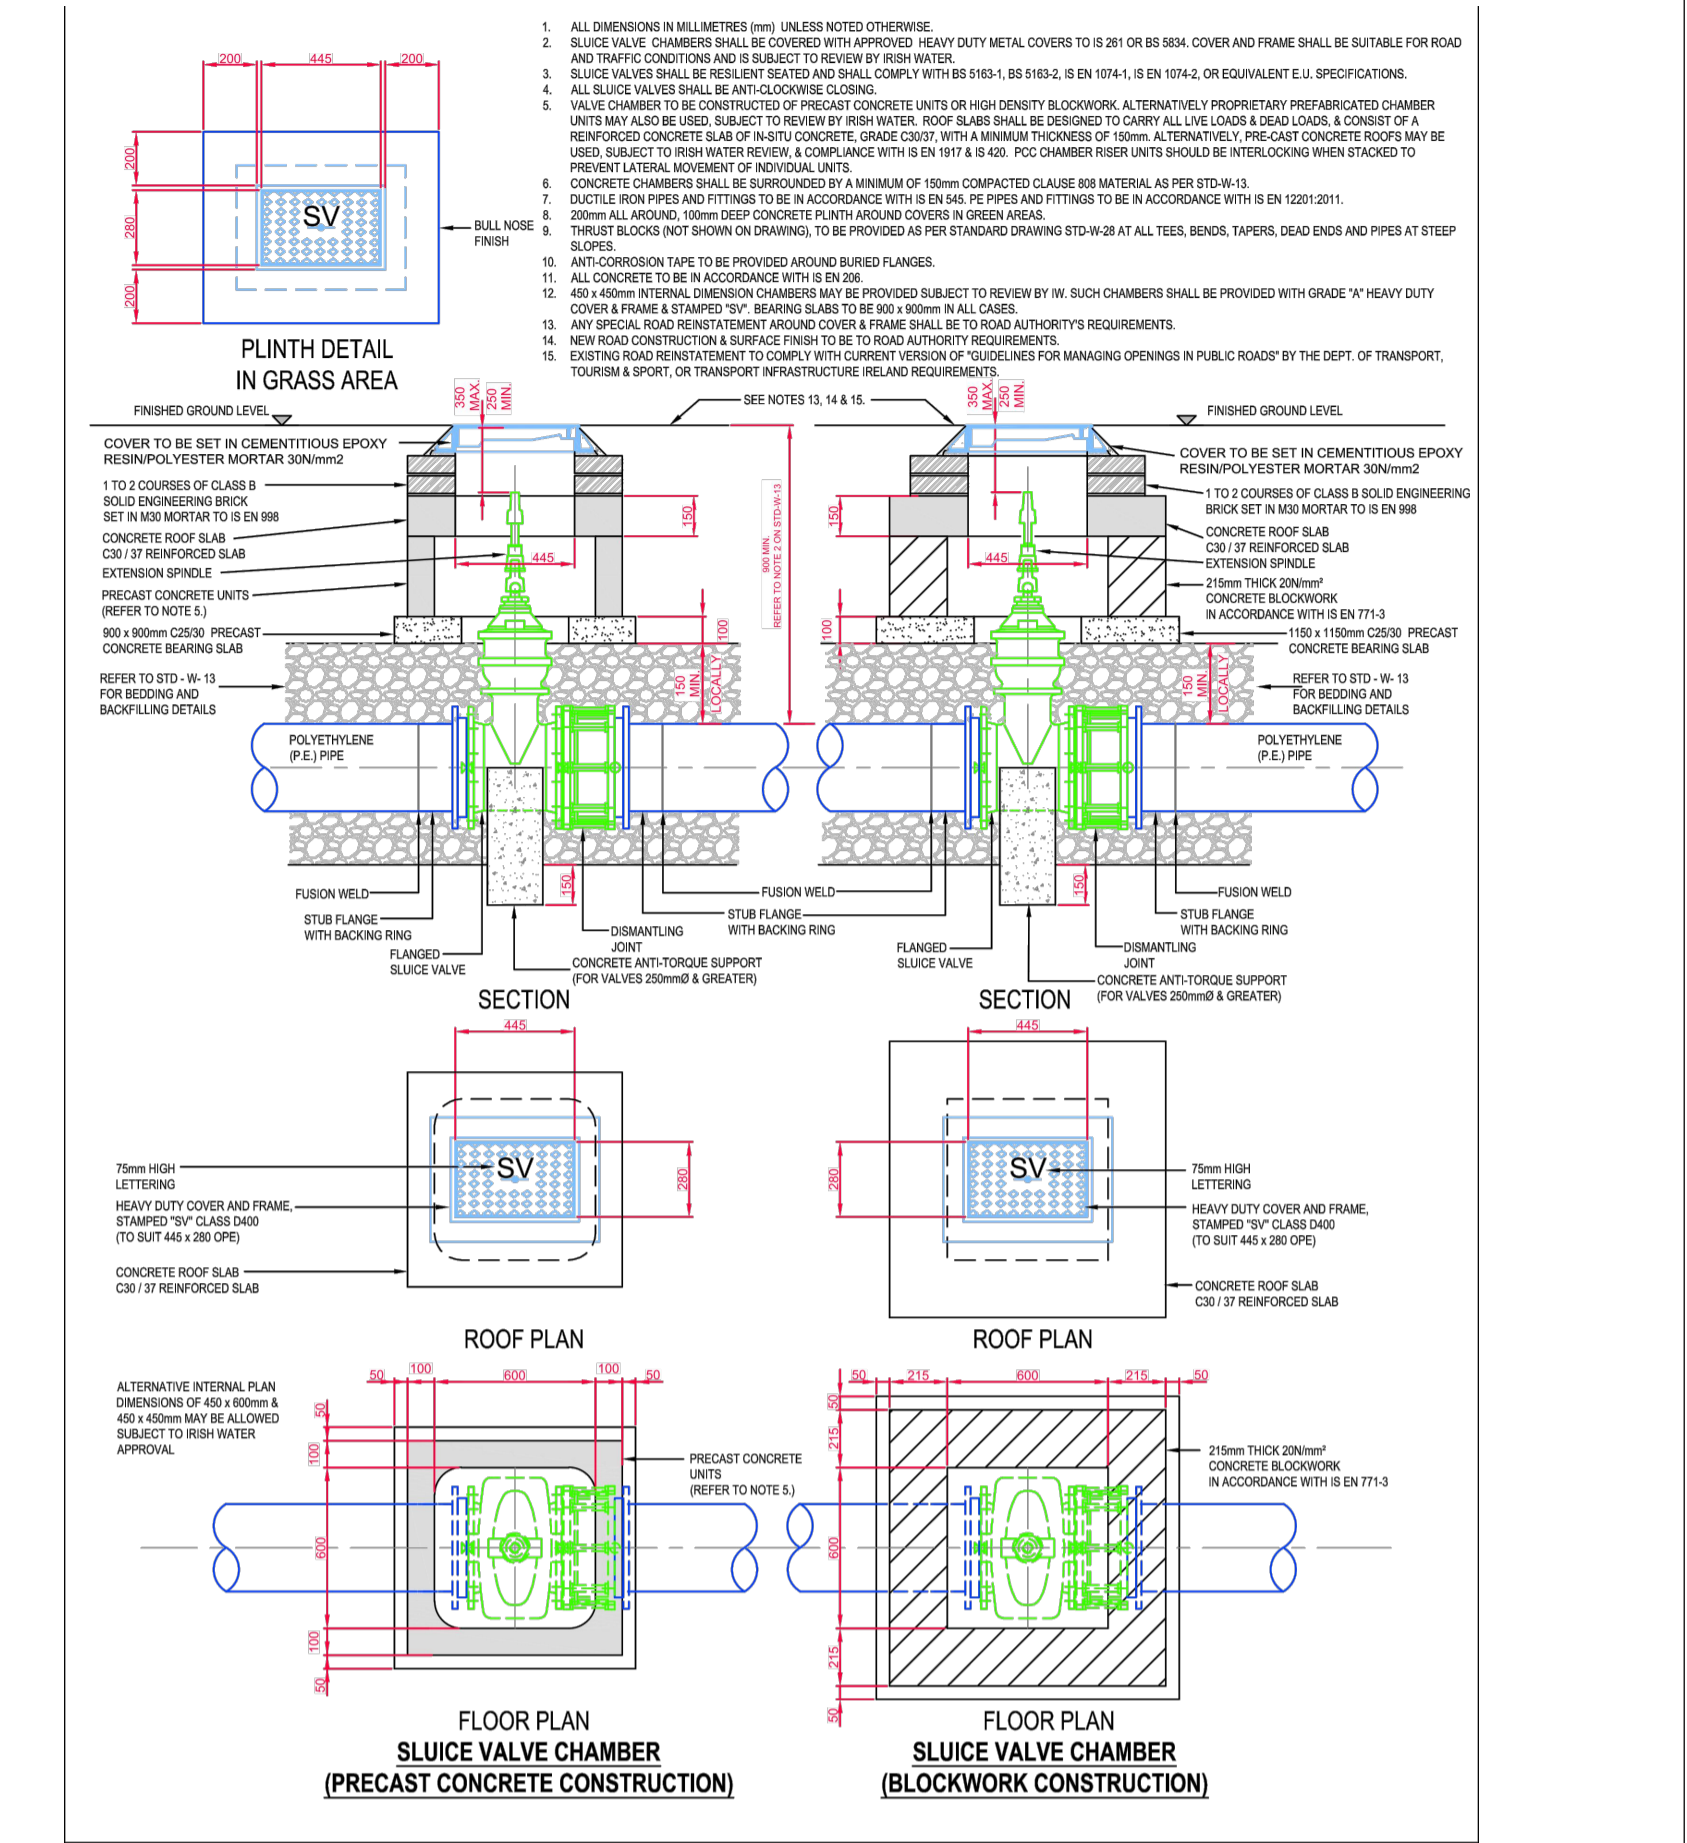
1. ALL DIMENSIONS IN MILLIMETRES (mm) UNLESS NOTED OTHERWISE.
2. SLUICE VALVE CHAMBERS SHALL BE COVERED WITH APPROVED HEAVY DUTY METAL COVERS TO IS 261 OR BS 5834. COVER AND FRAME SHALL BE SUITABLE FOR ROAD AND TRAFFIC CONDITIONS AND IS SUBJECT TO REVIEW BY IRISH WATER.
3. SLUICE VALVES SHALL BE RESILIENT SEATED AND SHALL COMPLY WITH BS 5163-1, BS 5163-2, IS EN 1074-1, IS EN 1074-2, OR EQUIVALENT E.U. SPECIFICATIONS.
4. ALL SLUICE VALVES SHALL BE ANTI-CLOCKWISE CLOSING.
5. VALVE CHAMBER TO BE CONSTRUCTED OF PRECAST CONCRETE UNITS OR HIGH DENSITY BLOCKWORK. ALTERNATIVELY PROPRIETARY PREFABRICATED CHAMBER UNITS MAY ALSO BE USED, SUBJECT TO REVIEW BY IRISH WATER. ROOF SLABS SHALL BE DESIGNED TO CARRY ALL LIVE LOADS & DEAD LOADS, & CONSIST OF A REINFORCED CONCRETE SLAB OF IN-SITU CONCRETE, GRADE C30/37, WITH A MINIMUM THICKNESS OF 150mm. ALTERNATIVELY, PRE-CAST CONCRETE ROOFS MAY BE USED, SUBJECT TO IRISH WATER REVIEW, & COMPLIANCE WITH IS EN 1917 & IS 420. PCC CHAMBER RISER UNITS SHOULD BE INTERLOCKING WHEN STACKED TO PREVENT LATERAL MOVEMENT OF INDIVIDUAL UNITS.
6. CONCRETE CHAMBERS SHALL BE SURROUNDED BY A MINIMUM OF 150mm COMPACTED CLAUSE 808 MATERIAL AS PER STD-W-13.
7. DUCTILE IRON PIPES AND FITTINGS TO BE IN ACCORDANCE WITH IS EN 545. PE PIPES AND FITTINGS TO BE IN ACCORDANCE WITH IS EN 12201:2011.
8. 200mm ALL AROUND, 100mm DEEP CONCRETE PLINTH AROUND COVERS IN GREEN AREAS.
9. THRUST BLOCKS (NOT SHOWN ON DRAWING), TO BE PROVIDED AS PER STANDARD DRAWING STD-W-28 AT ALL TEES, BENDS, TAPERS, DEAD ENDS AND PIPES AT STEEP SLOPES.
10. ANTI-CORROSION TAPE TO BE PROVIDED AROUND BURIED FLANGES.
11. ALL CONCRETE TO BE IN ACCORDANCE WITH IS EN 206.
12. 450 x 450mm INTERNAL DIMENSION CHAMBERS MAY BE PROVIDED SUBJECT TO REVIEW BY IW. SUCH CHAMBERS SHALL BE PROVIDED WITH GRADE "A" HEAVY DUTY COVER & FRAME & STAMPED "SV". BEARING SLABS TO BE 900 x 900mm IN ALL CASES.
13. ANY SPECIAL ROAD REINSTATEMENT AROUND COVER & FRAME SHALL BE TO ROAD AUTHORITY'S REQUIREMENTS.
14. NEW ROAD CONSTRUCTION & SURFACE FINISH TO BE TO ROAD AUTHORITY REQUIREMENTS.
15. EXISTING ROAD REINSTATEMENT TO COMPLY WITH CURRENT VERSION OF "GUIDELINES FOR MANAGING OPENINGS IN PUBLIC ROADS" BY THE DEPT. OF TRANSPORT, TOURISM & SPORT, OR TRANSPORT INFRASTRUCTURE IRELAND REQUIREMENTS.

200 445 200
200 280 200
SV
BULL NOSE FINISH
PLINTH DETAIL IN GRASS AREA

FINISHED GROUND LEVEL
350 MAX. 250 MIN.
SEE NOTES 13, 14 & 15.
350 MAX. 250 MIN.
FINISHED GROUND LEVEL
COVER TO BE SET IN CEMENTITIOUS EPOXY RESIN/POLYESTER MORTAR 30N/mm2
1 TO 2 COURSES OF CLASS B SOLID ENGINEERING BRICK SET IN M30 MORTAR TO IS EN 998
CONCRETE ROOF SLAB C30 / 37 REINFORCED SLAB
EXTENSION SPINDLE
PRECAST CONCRETE UNITS (REFER TO NOTE 5.)
900 x 900mm C25/30 PRECAST CONCRETE BEARING SLAB
REFER TO STD - W- 13 FOR BEDDING AND BACKFILLING DETAILS
POLYETHYLENE (P.E.) PIPE
445
150
100
150 MIN. LOCALLY
900 MIN. REFER TO NOTE 2 ON STD-W-13
150
100
150 MIN. LOCALLY
COVER TO BE SET IN CEMENTITIOUS EPOXY RESIN/POLYESTER MORTAR 30N/mm2
1 TO 2 COURSES OF CLASS B SOLID ENGINEERING BRICK SET IN M30 MORTAR TO IS EN 998
CONCRETE ROOF SLAB C30 / 37 REINFORCED SLAB
EXTENSION SPINDLE
215mm THICK 20N/mm² CONCRETE BLOCKWORK IN ACCORDANCE WITH IS EN 771-3
1150 x 1150mm C25/30 PRECAST CONCRETE BEARING SLAB
REFER TO STD - W- 13 FOR BEDDING AND BACKFILLING DETAILS
POLYETHYLENE (P.E.) PIPE
FUSION WELD
STUB FLANGE WITH BACKING RING
FLANGED SLUICE VALVE
150
DISMANTLING JOINT
CONCRETE ANTI-TORQUE SUPPORT (FOR VALVES 250mmØ & GREATER)
FUSION WELD
STUB FLANGE WITH BACKING RING
FLANGED SLUICE VALVE
150
FUSION WELD
STUB FLANGE WITH BACKING RING
DISMANTLING JOINT
CONCRETE ANTI-TORQUE SUPPORT (FOR VALVES 250mmØ & GREATER)
SECTION
SECTION

445
SV
280
75mm HIGH LETTERING
HEAVY DUTY COVER AND FRAME, STAMPED "SV" CLASS D400 (TO SUIT 445 x 280 OPE)
CONCRETE ROOF SLAB C30 / 37 REINFORCED SLAB
ROOF PLAN
445
280
SV
75mm HIGH LETTERING
HEAVY DUTY COVER AND FRAME, STAMPED "SV" CLASS D400 (TO SUIT 445 x 280 OPE)
CONCRETE ROOF SLAB C30 / 37 REINFORCED SLAB
ROOF PLAN

ALTERNATIVE INTERNAL PLAN DIMENSIONS OF 450 x 600mm & 450 x 450mm MAY BE ALLOWED SUBJECT TO IRISH WATER APPROVAL
50 100 600 100 50
50 100 600 100 50
PRECAST CONCRETE UNITS (REFER TO NOTE 5.)
50 215 600 215 50
50 215 600 215 50
215mm THICK 20N/mm² CONCRETE BLOCKWORK IN ACCORDANCE WITH IS EN 771-3
FLOOR PLAN
SLUICE VALVE CHAMBER
(PRECAST CONCRETE CONSTRUCTION)
FLOOR PLAN
SLUICE VALVE CHAMBER
(BLOCKWORK CONSTRUCTION)